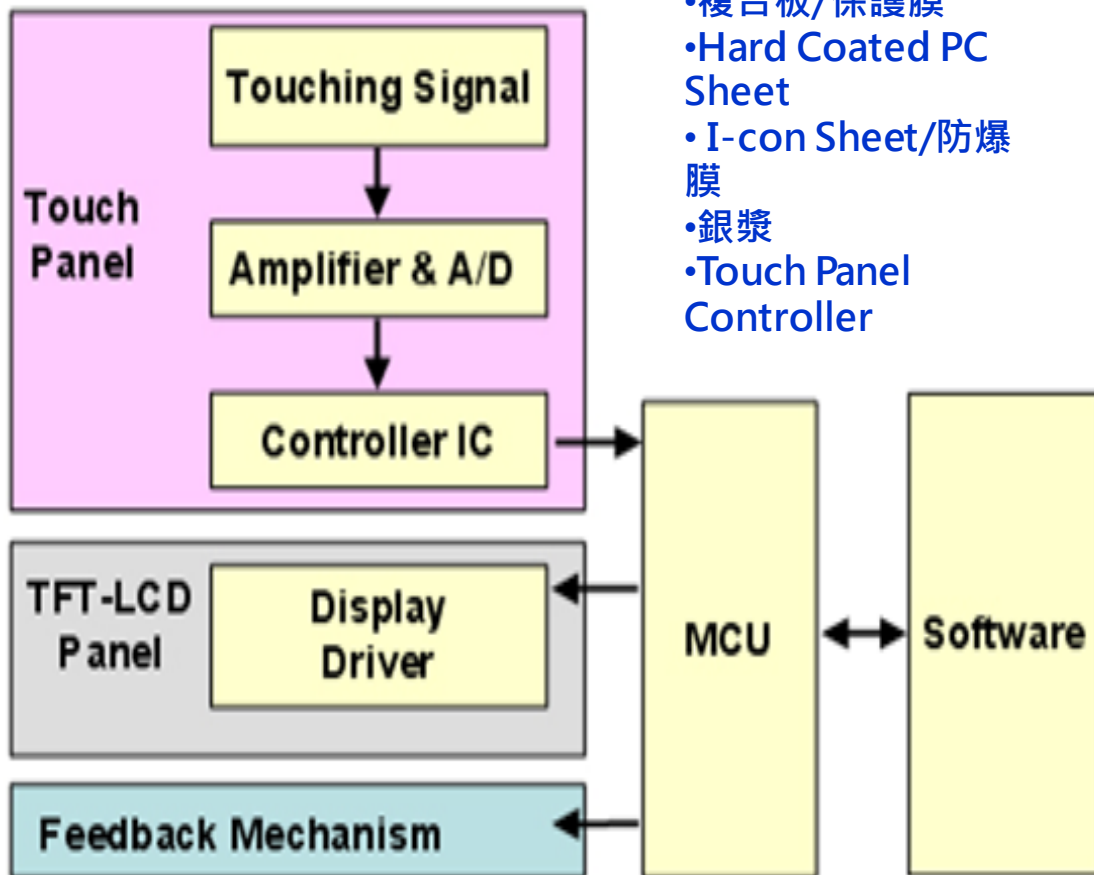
•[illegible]
•Hard Coated PC Sheet
• I-con Sheet/防爆膜
•銀漿
•Touch Panel Controller

Touch Panel

Touching Signal

Amplifier & A/D

Controller IC

TFT-LCD Panel

Display Driver

MCU

Software

Feedback Mechanism